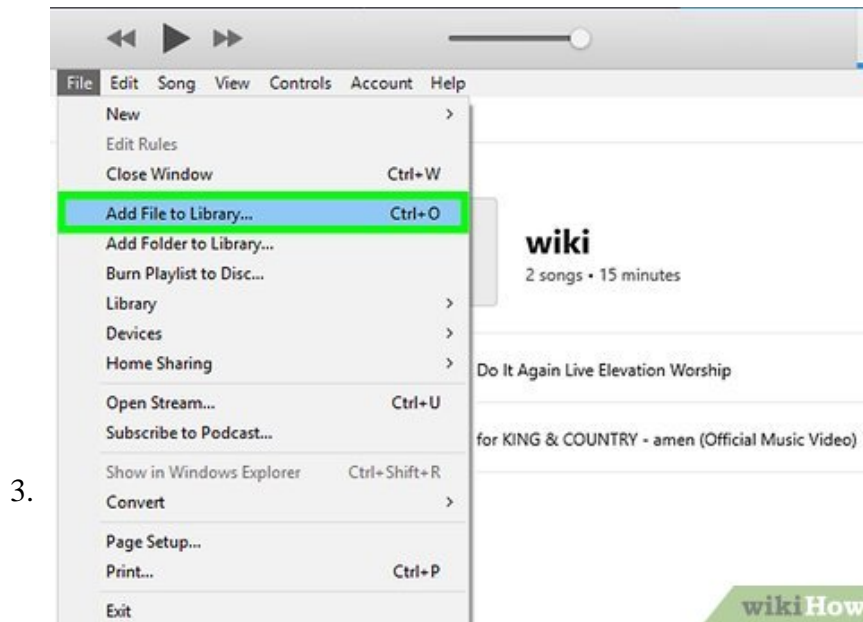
File Edit Song View Controls Account Help

New >
Edit Rules
Close Window Ctrl+W
Add File to Library... Ctrl+O
Add Folder to Library...
Burn Playlist to Disc...
Library >
Devices >
Home Sharing >
Open Stream... Ctrl+U
Subscribe to Podcast...
Show in Windows Explorer Ctrl+Shift+R
Convert >
Page Setup...
Print... Ctrl+P
Exit

wiki
2 songs • 15 minutes

Do It Again Live Elevation Worship

for KING & COUNTRY - amen (Official Music Video)

3.

wikiHow